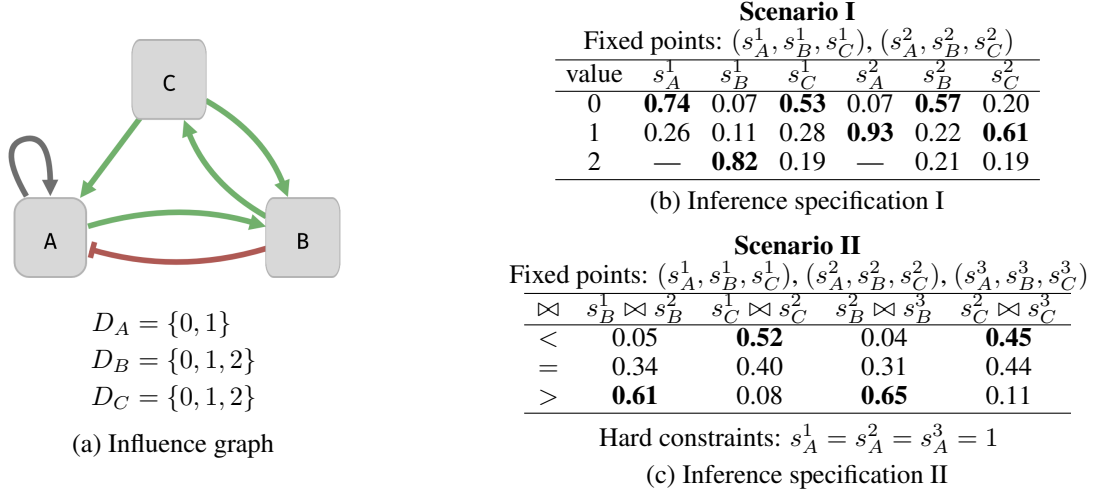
C

A

B

$D_A = \{0, 1\}$
$D_B = \{0, 1, 2\}$
$D_C = \{0, 1, 2\}$

(a) Influence graph

**Scenario I**

Fixed points: $(s_A^1, s_B^1, s_C^1)$, $(s_A^2, s_B^2, s_C^2)$

| value | $s_A^1$ | $s_B^1$ | $s_C^1$ | $s_A^2$ | $s_B^2$ | $s_C^2$ |
|---|---|---|---|---|---|---|
| 0 | **0.74** | 0.07 | **0.53** | 0.07 | **0.57** | 0.20 |
| 1 | 0.26 | 0.11 | 0.28 | **0.93** | 0.22 | **0.61** |
| 2 | — | **0.82** | 0.19 | — | 0.21 | 0.19 |

(b) Inference specification I

**Scenario II**

Fixed points: $(s_A^1, s_B^1, s_C^1)$, $(s_A^2, s_B^2, s_C^2)$, $(s_A^3, s_B^3, s_C^3)$

| $\bowtie$ | $s_B^1 \bowtie s_B^2$ | $s_C^1 \bowtie s_C^2$ | $s_B^2 \bowtie s_B^3$ | $s_C^2 \bowtie s_C^3$ |
|---|---|---|---|---|
| $<$ | 0.05 | **0.52** | 0.04 | **0.45** |
| $=$ | 0.34 | 0.40 | 0.31 | 0.44 |
| $>$ | **0.61** | 0.08 | **0.65** | 0.11 |

Hard constraints: $s_A^1 = s_A^2 = s_A^3 = 1$

(c) Inference specification II